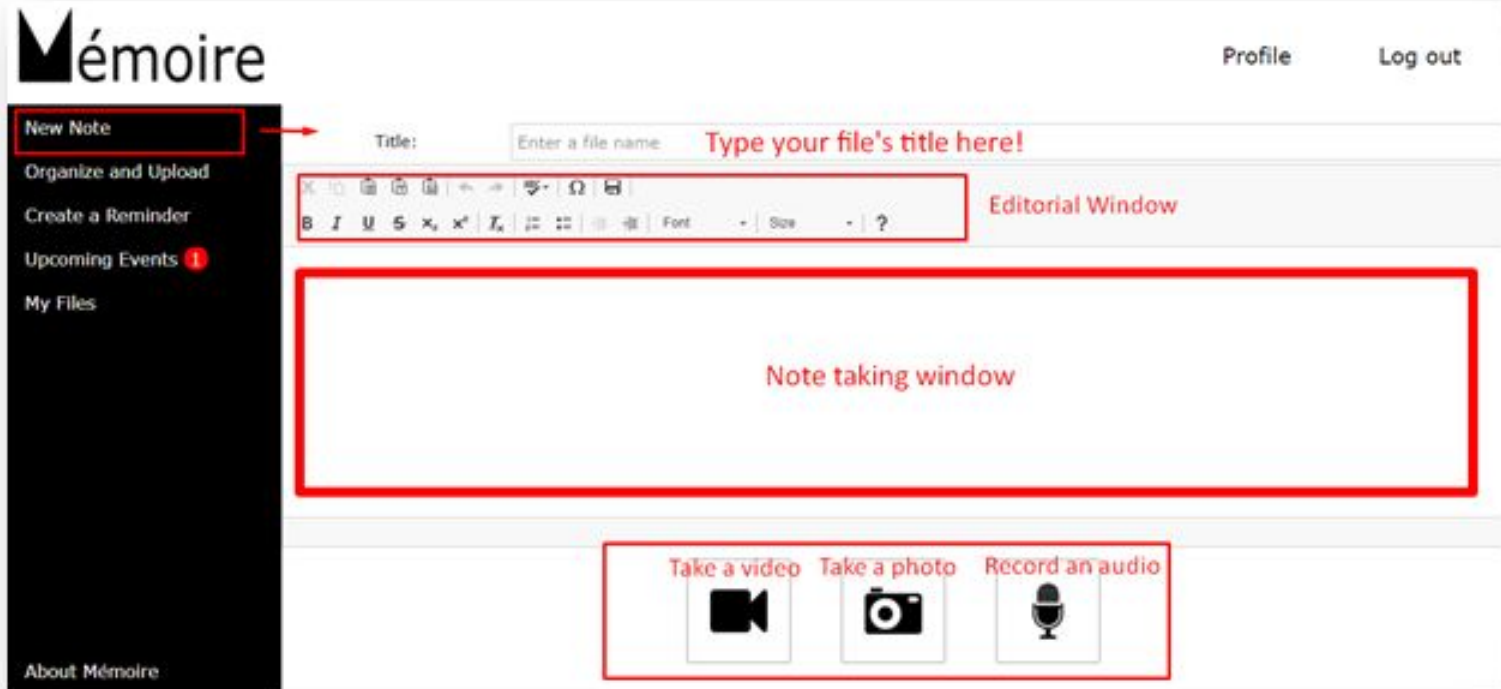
Mémoire

Profile Log out

New Note
Organize and Upload
Create a Reminder
Upcoming Events 1
My Files

Title: Enter a file name Type your file's title here!

B I U S $x_2$ $x^2$ $I_x$ Font Size ?

Editorial Window

Note taking window

Take a video Take a photo Record an audio

About Mémoire